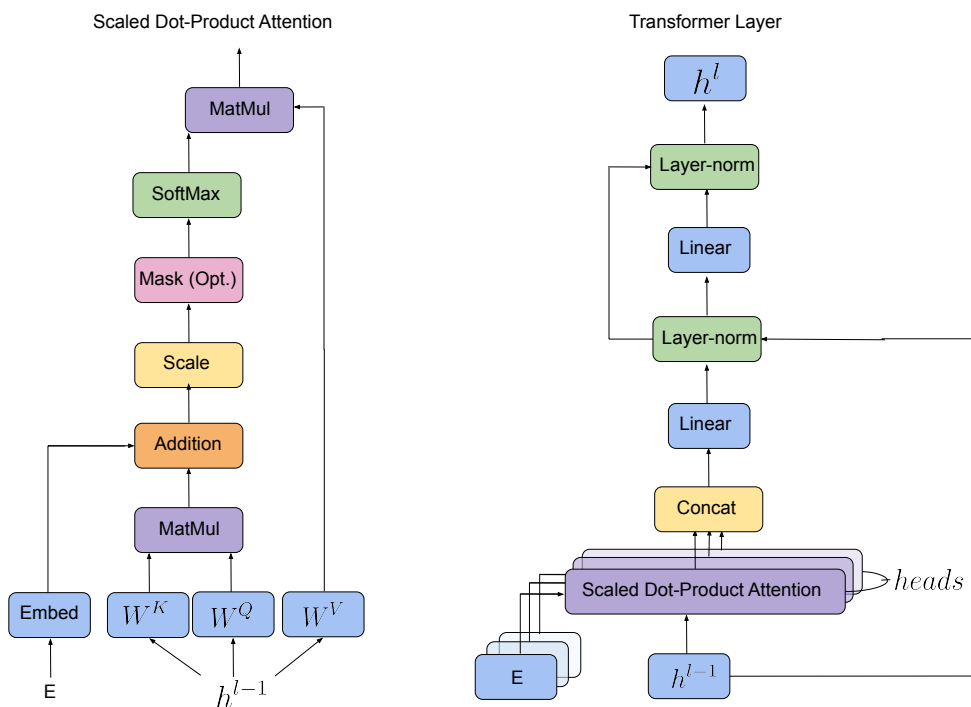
Scaled Dot-Product Attention

MatMul

SoftMax

Mask (Opt.)

Scale

Addition

MatMul

Embed

$W^K$

$W^Q$

$W^V$

E

$h^{l-1}$

Transformer Layer

$h^l$

Layer-norm

Linear

Layer-norm

Linear

Concat

Scaled Dot-Product Attention

$heads$

E

$h^{l-1}$